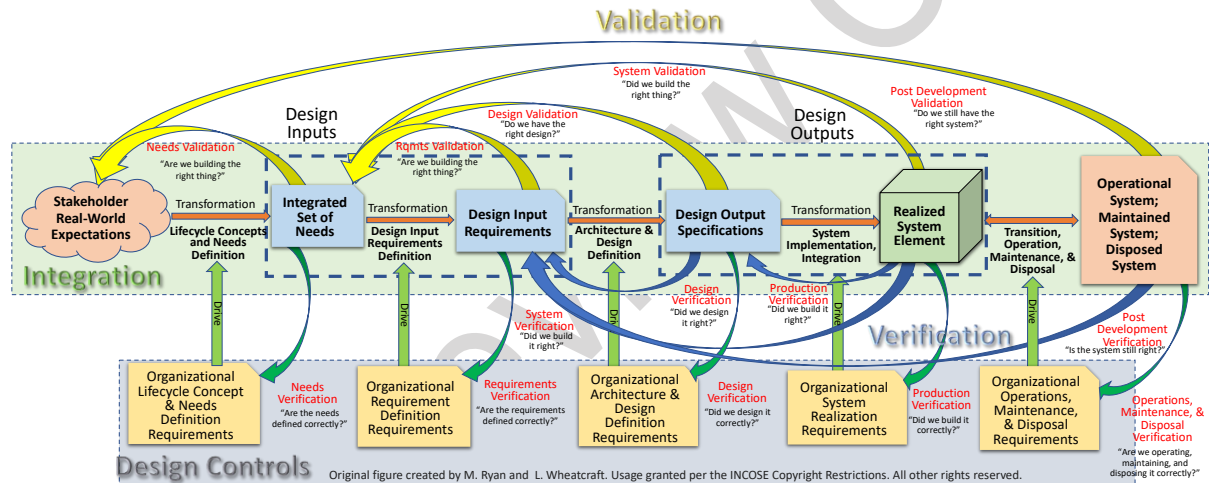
Validation

System Validation
"Did we build the right thing?"

Post Development Validation
"Do we still have the right system?"

Needs Validation
"Are we building the right thing?"

Design Inputs

Design Validation
"Do we have the right design?"

Rqmts Validation
"Are we building the right thing?"

Design Outputs

Stakeholder Real-World Expectations

Transformation

Lifecycle Concepts and Needs Definition

Integrated Set of Needs

Transformation

Design Input Requirements Definition

Design Input Requirements

Transformation

Architecture & Design Definition

Design Output Specifications

Transformation

System Implementation, Integration

Realized System Element

Transition, Operation, Maintenance, & Disposal

Operational System; Maintained System; Disposed System

Integration

Drive

Drive

Drive

Drive

Drive

System Verification
"Did we build it right?"

Design Verification
"Did we design it right?"

Production Verification
"Did we build it right?"

Verification

Post Development Verification
"Is the system still right?"

Organizational Lifecycle Concept & Needs Definition Requirements

Needs Verification
"Are the needs defined correctly?"

Organizational Requirement Definition Requirements

Requirements Verification
"Are the requirements defined correctly?"

Organizational Architecture & Design Definition Requirements

Design Verification
"Did we design it correctly?"

Organizational System Realization Requirements

Production Verification
"Did we build it correctly?"

Organizational Operations, Maintenance, & Disposal Requirements

Operations, Maintenance, & Disposal Verification
"Are we operating, maintaining, and disposing it correctly?"

Design Controls

Original figure created by M. Ryan and L. Wheatcraft. Usage granted per the INCOSE Copyright Restrictions. All other rights reserved.